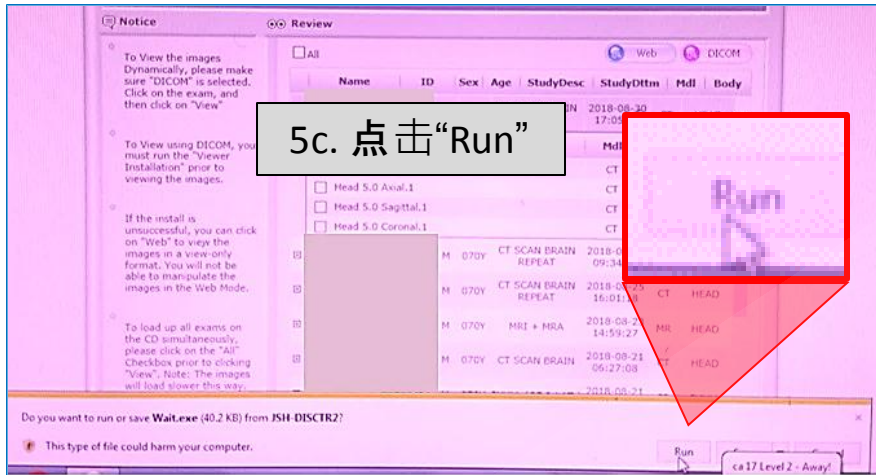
Notice

To View the images Dynamically, please make sure "DICOM" is selected. Click on the exam, and then click on "View"

To View using DICOM, you must run the "Viewer Installation" prior to viewing the images.

If the install is unsuccessful, you can click on "Web" to view the images in a view-only format. You will not be able to manipulate the images in the Web Mode.

To load up all exams on the CD simultaneously, please click on the "All" Checkbox prior to clicking "View". Note: The images will load slower this way.

Review

All

Web DICOM

| | Name | ID | Sex | Age | StudyDesc | StudyDttm | Mdl | Body |
|---|---|---|---|---|---|---|---|---|
| | | | | | IN | 2018-08-30 17:05 | | |
| | | | | | | | Mdl | |
| | Head 5.0 Axial.1 | | | | | | CT | |
| | Head 5.0 Sagittal.1 | | | | | | CT | |
| | Head 5.0 Coronal.1 | | | | | | CT | |
| | | | M | 070Y | CT SCAN BRAIN REPEAT | 2018-0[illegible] 09:34 | | |
| | | | M | 070Y | CT SCAN BRAIN REPEAT | 2018-08-25 16:01:18 | CT | HEAD |
| | | | M | 070Y | MRI + MRA | 2018-08-2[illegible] 14:59:27 | MR | HEAD |
| | | | M | 070Y | CT SCAN BRAIN | 2018-08-21 06:27:08 | CT | HEAD |
| | | | | | | 2018-08-21 | | |

5c. 点击"Run"

Run

Do you want to run or save Wait.exe (40.2 KB) from JSH-DISCTR2?

This type of file could harm your computer.

Run

ca 17 Level 2 - Away!